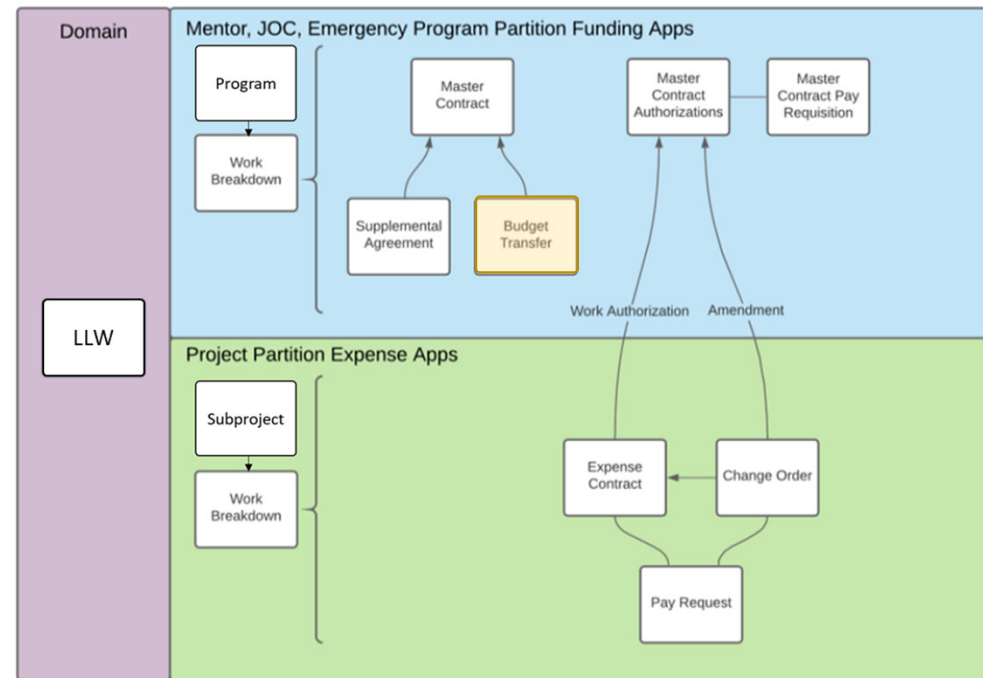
Domain

LLW

Mentor, JOC, Emergency Program Partition Funding Apps

Program

Work Breakdown

Master Contract

Supplemental Agreement

Budget Transfer

Master Contract Authorizations

Master Contract Pay Requisition

Work Authorization

Amendment

Project Partition Expense Apps

Subproject

Work Breakdown

Expense Contract

Change Order

Pay Request